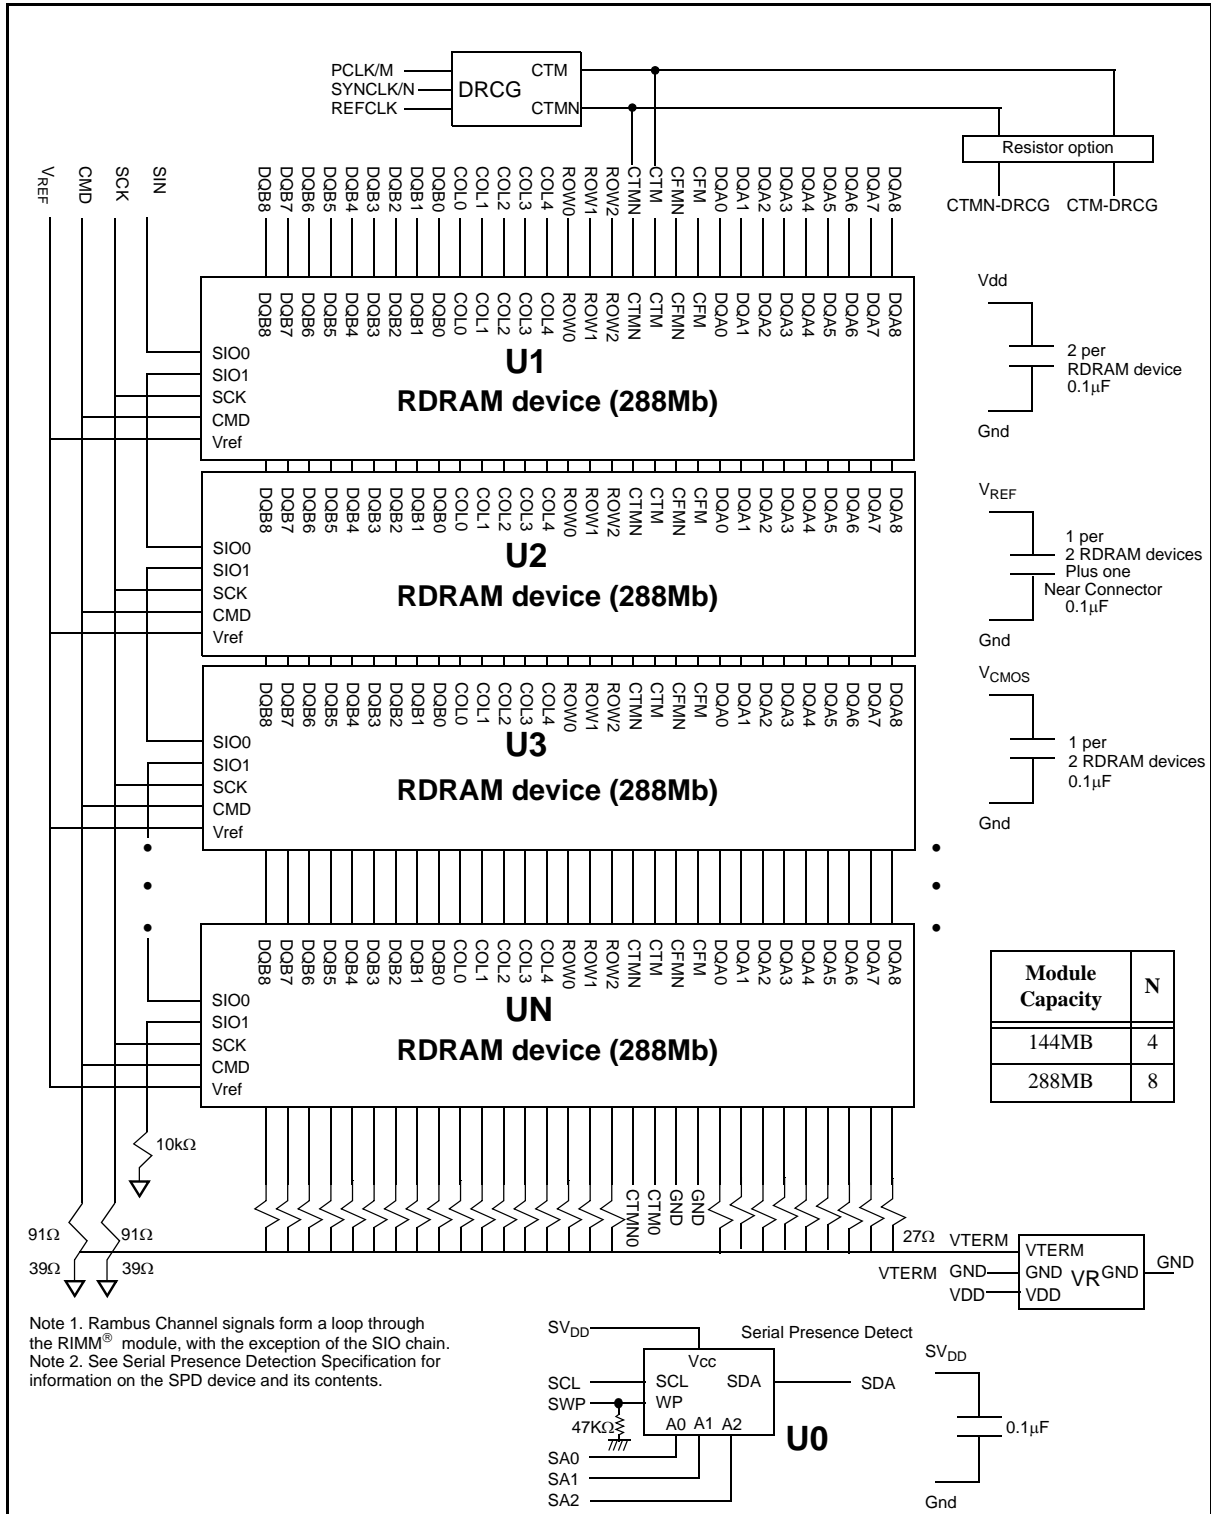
PCLK/M
SYNCLK/N
REFCLK
DRCG
CTM
CTMN

Resistor option
CTMN-DRCG
CTM-DRCG

$V_{REF}$
CMD
SCK
SIN

DQB8 DQB7 DQB6 DQB5 DQB4 DQB3 DQB2 DQB1 DQB0 COL0 COL1 COL2 COL3 COL4 ROW0 ROW1 ROW2 CTMN CTM CFMN CFM DQA0 DQA1 DQA2 DQA3 DQA4 DQA5 DQA6 DQA7 DQA8

DQB8 DQB7 DQB6 DQB5 DQB4 DQB3 DQB2 DQB1 DQB0 COL0 COL1 COL2 COL3 COL4 ROW0 ROW1 ROW2 CTMN CTM CFMN CFM DQA0 DQA1 DQA2 DQA3 DQA4 DQA5 DQA6 DQA7 DQA8
SIO0
SIO1
SCK
CMD
Vref
U1
RDRAM device (288Mb)

DQB8 DQB7 DQB6 DQB5 DQB4 DQB3 DQB2 DQB1 DQB0 COL0 COL1 COL2 COL3 COL4 ROW0 ROW1 ROW2 CTMN CTM CFMN CFM DQA0 DQA1 DQA2 DQA3 DQA4 DQA5 DQA6 DQA7 DQA8
SIO0
SIO1
SCK
CMD
Vref
U2
RDRAM device (288Mb)

DQB8 DQB7 DQB6 DQB5 DQB4 DQB3 DQB2 DQB1 DQB0 COL0 COL1 COL2 COL3 COL4 ROW0 ROW1 ROW2 CTMN CTM CFMN CFM DQA0 DQA1 DQA2 DQA3 DQA4 DQA5 DQA6 DQA7 DQA8
SIO0
SIO1
SCK
CMD
Vref
U3
RDRAM device (288Mb)

DQB8 DQB7 DQB6 DQB5 DQB4 DQB3 DQB2 DQB1 DQB0 COL0 COL1 COL2 COL3 COL4 ROW0 ROW1 ROW2 CTMN CTM CFMN CFM DQA0 DQA1 DQA2 DQA3 DQA4 DQA5 DQA6 DQA7 DQA8
SIO0
SIO1
SCK
CMD
Vref
UN
RDRAM device (288Mb)

Vdd
2 per
RDRAM device
0.1μF
Gnd

$V_{REF}$
1 per
2 RDRAM devices
Plus one
Near Connector
0.1μF
Gnd

$V_{CMOS}$
1 per
2 RDRAM devices
0.1μF
Gnd

| Module Capacity | N |
|---|---|
| 144MB | 4 |
| 288MB | 8 |

10kΩ
CTMN0
CTM0
GND
GND
91Ω
91Ω
39Ω
39Ω
27Ω
VTERM
VTERM
GND
VDD
VTERM
GND
VDD
VR
GND
GND

Note 1. Rambus Channel signals form a loop through the RIMM® module, with the exception of the SIO chain.
Note 2. See Serial Presence Detection Specification for information on the SPD device and its contents.

$SV_{DD}$
Serial Presence Detect
Vcc
SCL
SCL
SDA
SDA
SWP
WP
47KΩ
A0 A1 A2
SA0
SA1
SA2
U0
$SV_{DD}$
0.1μF
Gnd